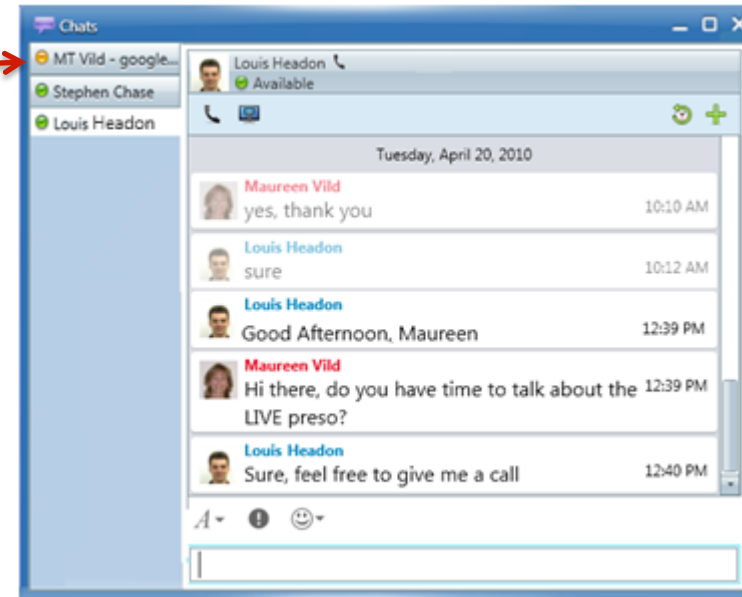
Chats

MT Vild - google...
Stephen Chase
Louis Headon

Louis Headon
Available

Tuesday, April 20, 2010

Maureen Vild
yes, thank you
10:10 AM

Louis Headon
sure
10:12 AM

Louis Headon
Good Afternoon, Maureen
12:39 PM

Maureen Vild
Hi there, do you have time to talk about the LIVE preso?
12:39 PM

Louis Headon
Sure, feel free to give me a call
12:40 PM